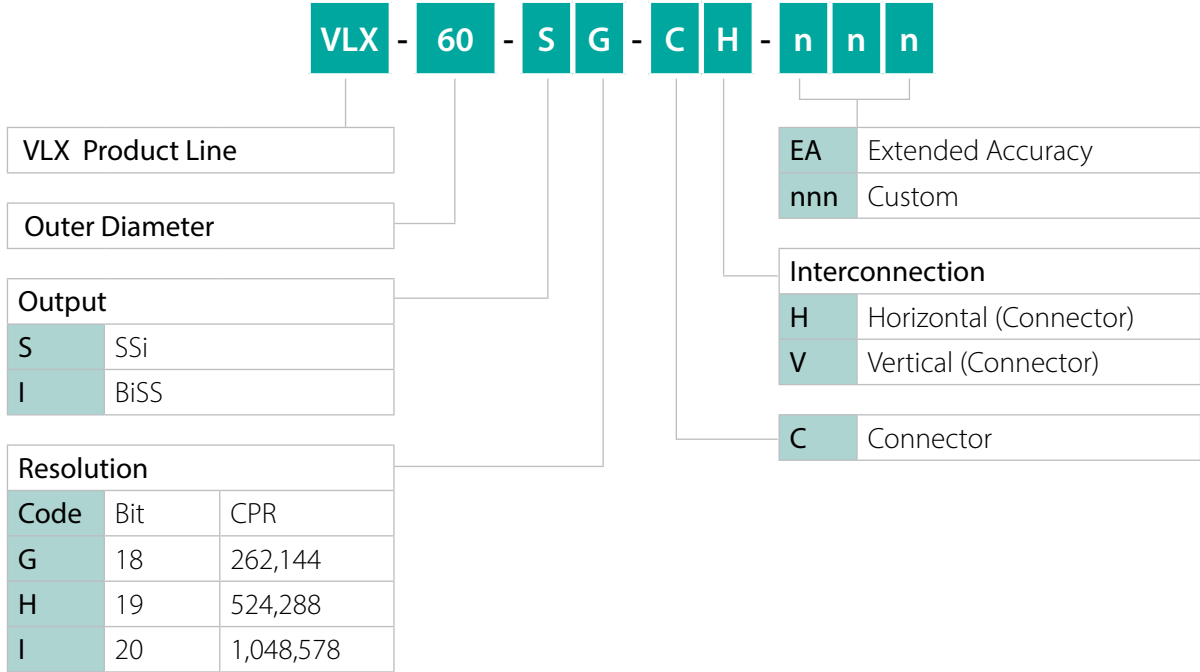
VLX - 60 - S G - C H - n n n

VLX Product Line

Outer Diameter

Output

| S | SSi |
|---|---|
| I | BiSS |

Resolution

| Code | Bit | CPR |
|---|---|---|
| G | 18 | 262,144 |
| H | 19 | 524,288 |
| I | 20 | 1,048,578 |

| EA | Extended Accuracy |
|---|---|
| nnn | Custom |

Interconnection

| H | Horizontal (Connector) |
|---|---|
| V | Vertical (Connector) |

| C | Connector |
|---|---|